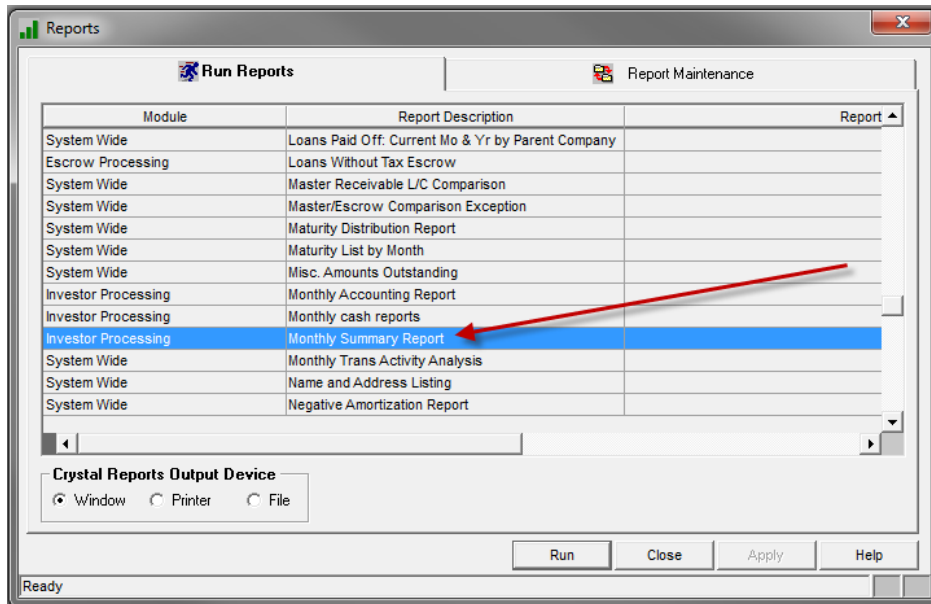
Reports

Run Reports

Report Maintenance

| Module | Report Description | Report |
|---|---|---|
| System Wide | Loans Paid Off: Current Mo & Yr by Parent Company | |
| Escrow Processing | Loans Without Tax Escrow | |
| System Wide | Master Receivable L/C Comparison | |
| System Wide | Master/Escrow Comparison Exception | |
| System Wide | Maturity Distribution Report | |
| System Wide | Maturity List by Month | |
| System Wide | Misc. Amounts Outstanding | |
| Investor Processing | Monthly Accounting Report | |
| Investor Processing | Monthly cash reports | |
| Investor Processing | Monthly Summary Report | |
| System Wide | Monthly Trans Activity Analysis | |
| System Wide | Name and Address Listing | |
| System Wide | Negative Amortization Report | |

Crystal Reports Output Device
Window Printer File

Run Close Apply Help

Ready